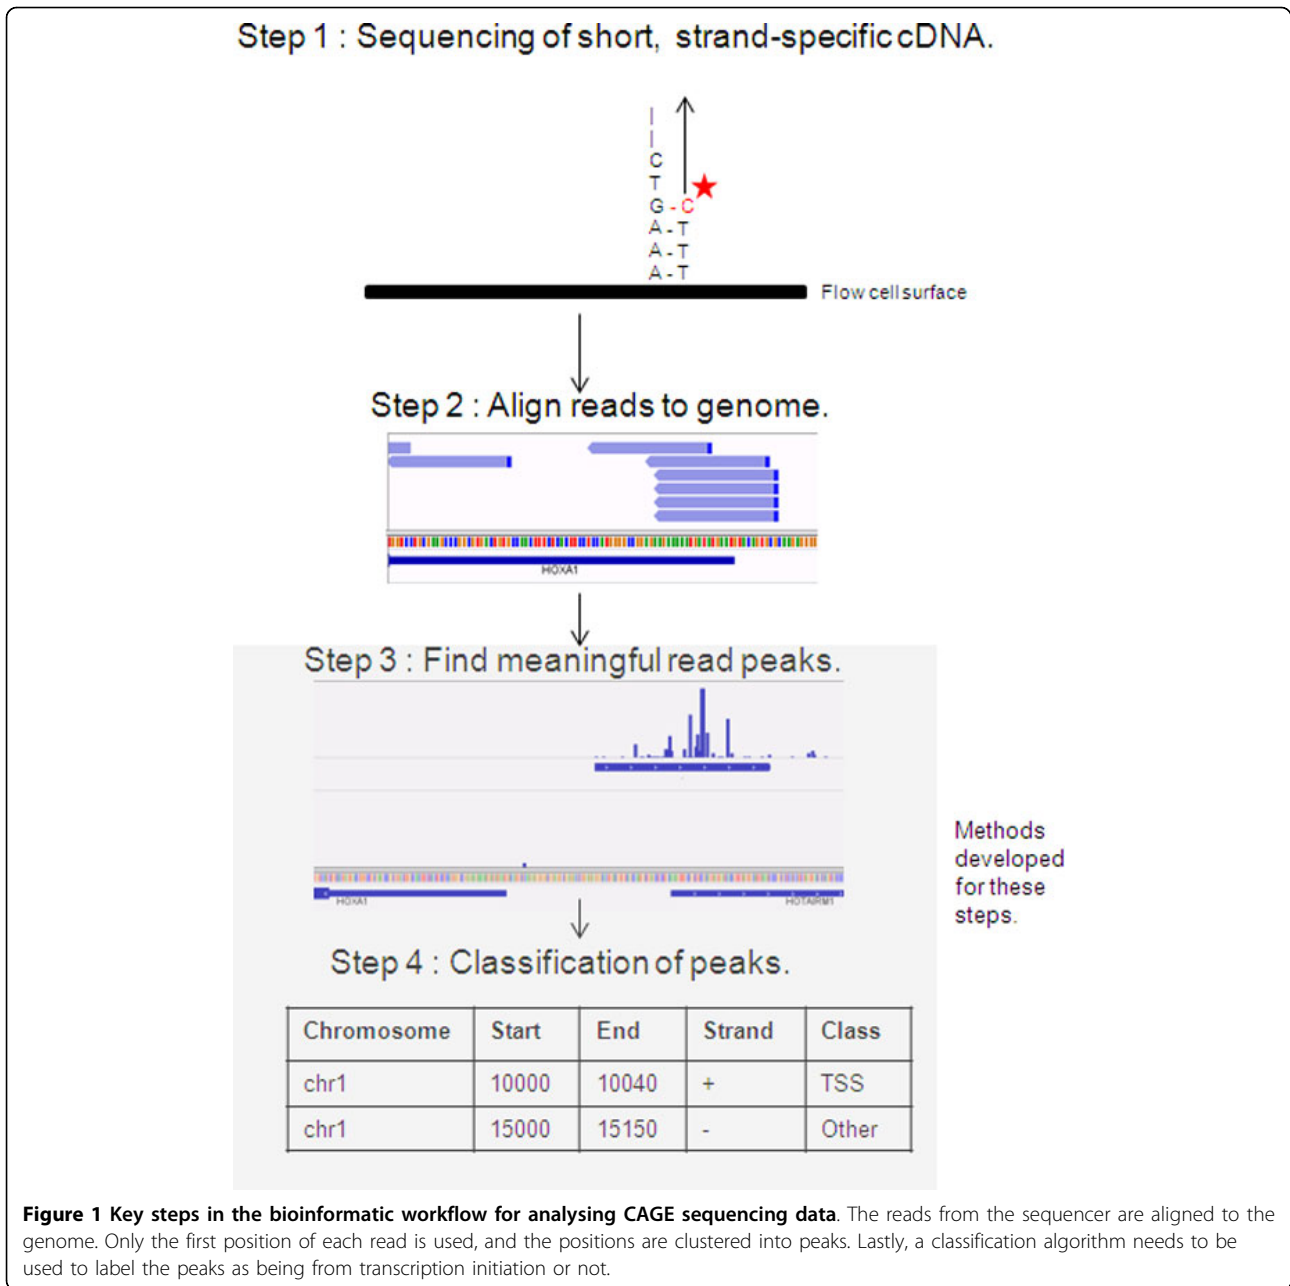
Step 1 : Sequencing of short, strand-specific cDNA.

|
|
C
T
G - C
A - T
A - T
A - T

Flow cell surface

Step 2 : Align reads to genome.

HOXA1

Step 3 : Find meaningful read peaks.

HOXA1

HOTAIRM1

Methods developed for these steps.

Step 4 : Classification of peaks.

| Chromosome | Start | End | Strand | Class |
|---|---|---|---|---|
| chr1 | 10000 | 10040 | + | TSS |
| chr1 | 15000 | 15150 | - | Other |

**Figure 1 Key steps in the bioinformatic workflow for analysing CAGE sequencing data**. The reads from the sequencer are aligned to the genome. Only the first position of each read is used, and the positions are clustered into peaks. Lastly, a classification algorithm needs to be used to label the peaks as being from transcription initiation or not.